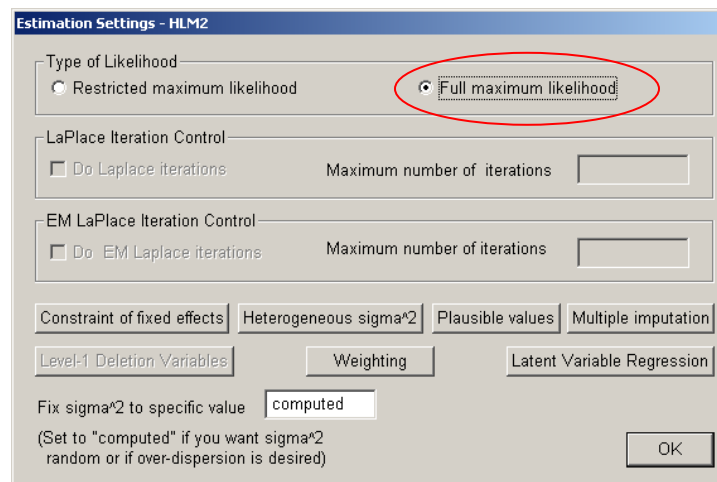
Estimation Settings - HLM2

Type of Likelihood

Restricted maximum likelihood

Full maximum likelihood

LaPlace Iteration Control

Do Laplace iterations

Maximum number of iterations

EM LaPlace Iteration Control

Do EM Laplace iterations

Maximum number of iterations

Constraint of fixed effects

Heterogeneous sigma^2

Plausible values

Multiple imputation

Level-1 Deletion Variables

Weighting

Latent Variable Regression

Fix sigma^2 to specific value

computed

(Set to "computed" if you want sigma^2 random or if over-dispersion is desired)

OK